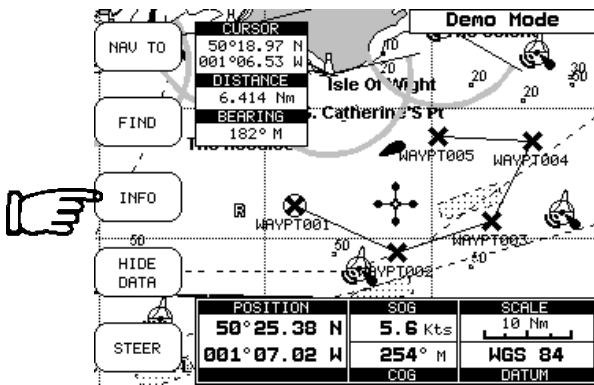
Demo Mode

NAV TO

FIND

INFO

HIDE DATA

STEER

CURSOR
50°18.97 N
001°06.53 W
DISTANCE
6.414 Nm
BEARING
182° M

Isle Of Wight
St. Catherine'S Pt
The Needles

WAYPT005
WAYPT004
WAYPT001
WAYPT003
WAYPT002

R

10
20
20
30
50
50
50

| POSITION | SOG | SCALE |
|---|---|---|
| 50°25.38 N | 5.6 Kts | 10 Nm |
| 001°07.02 W | 254° M | WGS 84 |
| | COG | DATUM |